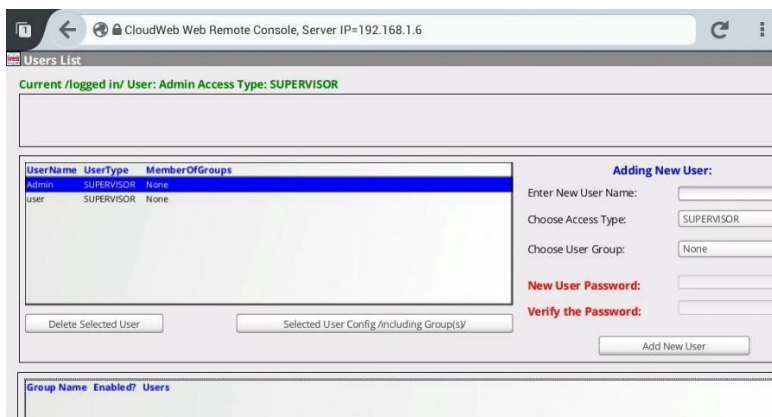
CloudWeb Web Remote Console, Server IP=192.168.1.6

Users List

Current /logged in/ User: Admin Access Type: SUPERVISOR

| UserName | UserType | MemberOfGroups |
|---|---|---|
| Admin | SUPERVISOR | None |
| user | SUPERVISOR | None |

Delete Selected User

Selected User Config /including Group(s)/

Adding New User:

Enter New User Name:

Choose Access Type: SUPERVISOR

Choose User Group: None

New User Password:

Verify the Password:

Add New User

Group Name Enabled? Users